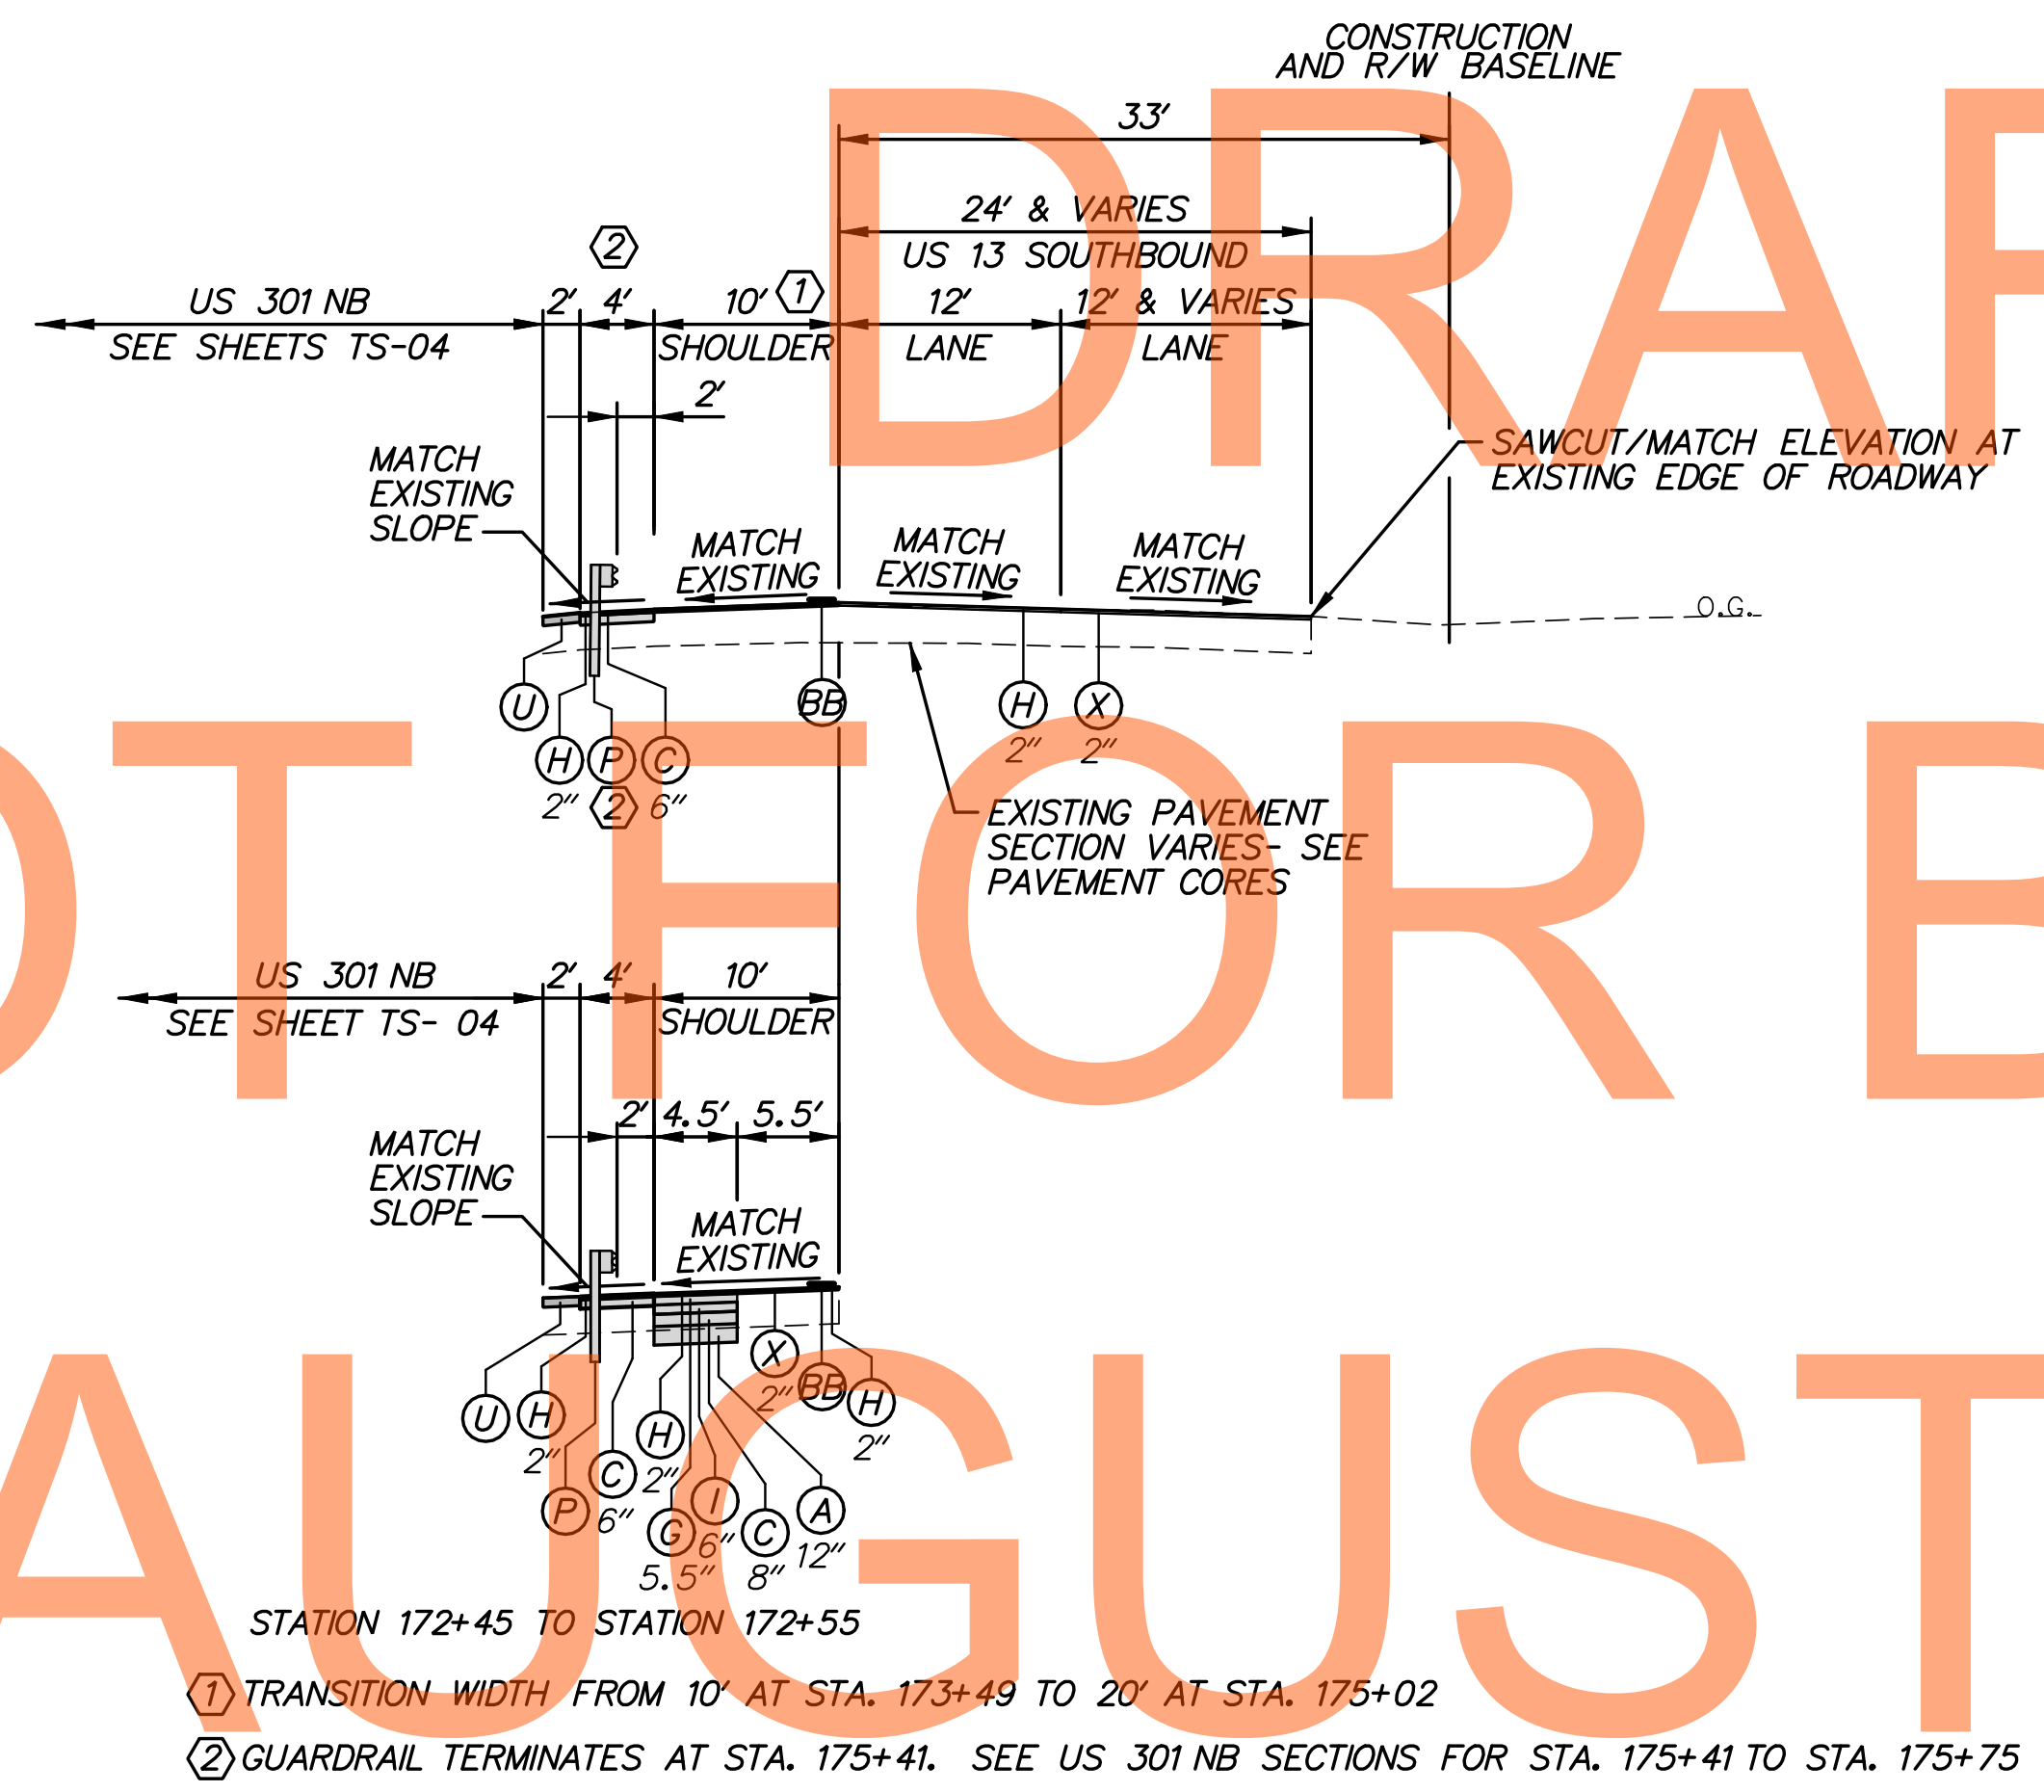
CONSTRUCTION AND R/W BASELINE

33′

24′ & VARIES

US 13 SOUTHBOUND

2

US 301 NB
SEE SHEETS TS-04

2′ 4′ 10′ 1
SHOULDER

12′
LANE

12′ & VARIES
LANE

2′

SAWCUT/MATCH ELEVATION AT EXISTING EDGE OF ROADWAY

MATCH EXISTING SLOPE

MATCH EXISTING

MATCH EXISTING

MATCH EXISTING

O.G.

U
H P C
2″ 2 6″

BB

H X
2″ 2″

EXISTING PAVEMENT SECTION VARIES- SEE PAVEMENT CORES

DRAF
OT FOR B
AUGUST

US 301 NB
SEE SHEET TS- 04

2′ 4′ 10′
SHOULDER

2′ 4.5′ 5.5′

MATCH EXISTING SLOPE

MATCH EXISTING

U H
2″
P 6″
C
H 2″
G 5.5″
I 6″
C 8″
A 12″
X 2″
BB
H 2″

STATION 172+45 TO STATION 172+55

1 TRANSITION WIDTH FROM 10′ AT STA. 173+49 TO 20′ AT STA. 175+02

2 GUARDRAIL TERMINATES AT STA. 175+41. SEE US 301 NB SECTIONS FOR STA. 175+41 TO STA. 175+75